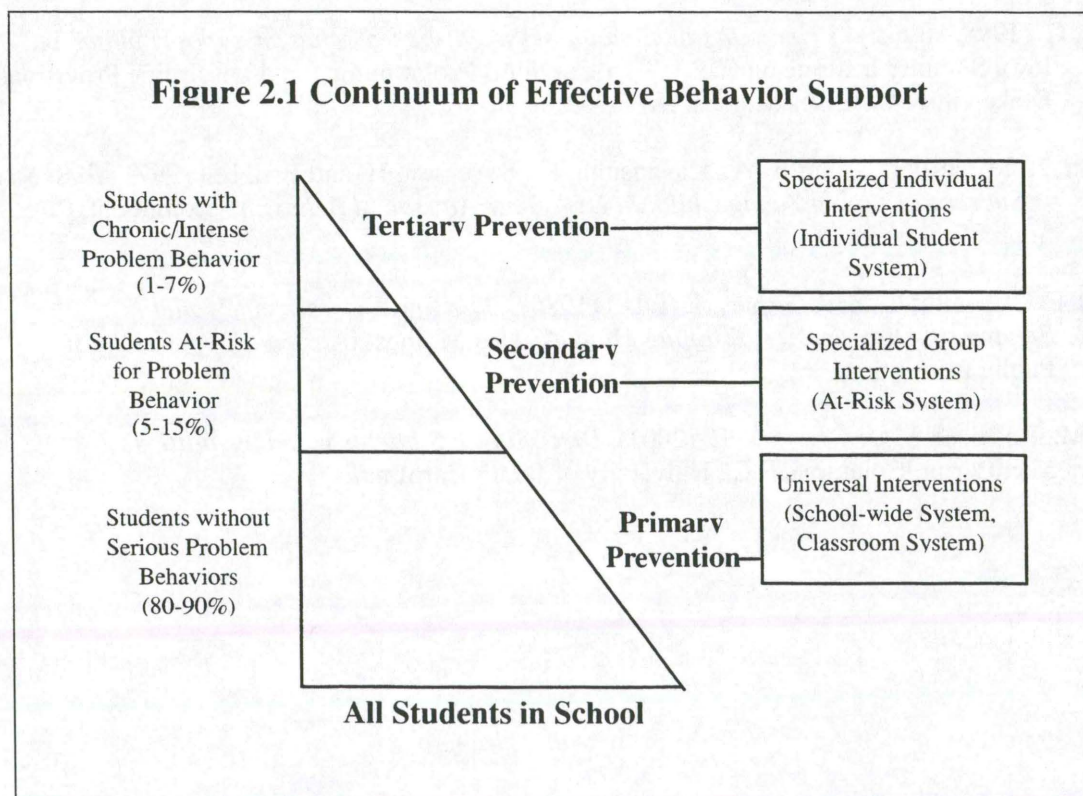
Figure 2.1 Continuum of Effective Behavior Support

Students with Chronic/Intense Problem Behavior (1-7%)

Tertiary Prevention

Specialized Individual Interventions (Individual Student System)

Students At-Risk for Problem Behavior (5-15%)

Secondary Prevention

Specialized Group Interventions (At-Risk System)

Students without Serious Problem Behaviors (80-90%)

Primary Prevention

Universal Interventions (School-wide System, Classroom System)

All Students in School